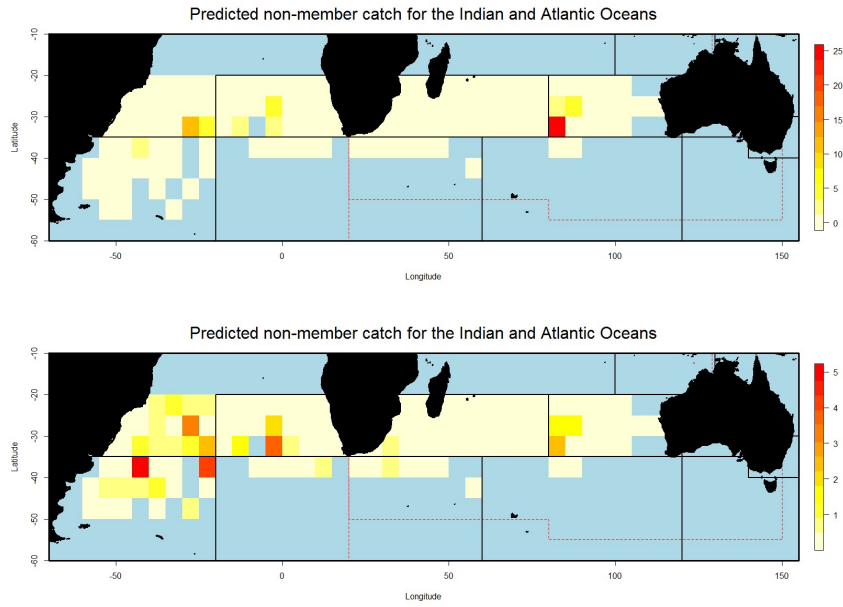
Predicted non-member catch for the Indian and Atlantic Oceans

Latitude

-10
-20
-30
-40
-50
-60

-50
0
50
100
150

Longitude

25
20
15
10
5
0

Predicted non-member catch for the Indian and Atlantic Oceans

Latitude

-10
-20
-30
-40
-50
-60

-50
0
50
100
150

Longitude

5
4
3
2
1
0